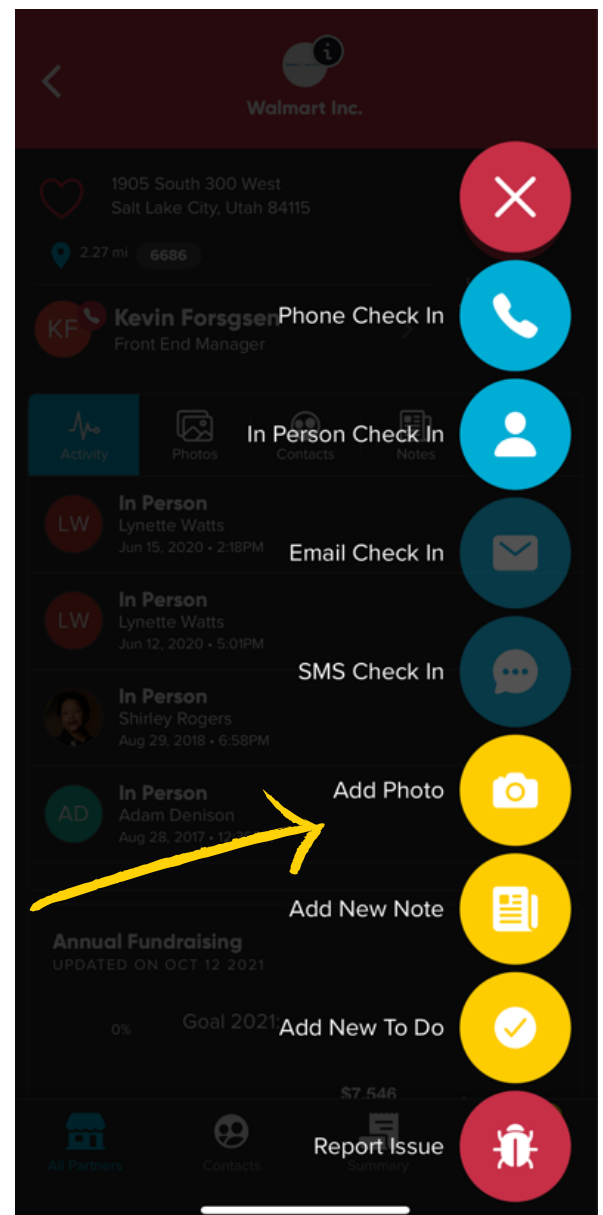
Walmart Inc.

1905 South 300 West
Salt Lake City, Utah 84115

2.27 mi 6686

KF Kevin Forsgsen
Front End Manager

Activity Photos Contacts Notes

LW In Person
Lynette Watts
Jun 15, 2020 • 2:18PM

LW In Person
Lynette Watts
Jun 12, 2020 • 5:01PM

In Person
Shirley Rogers
Aug 29, 2018 • 6:58PM

AD In Person
Adam Denison
Aug 28, 2017 • 12:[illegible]

Annual Fundraising
UPDATED ON OCT 12 2021

0% Goal 2021:

$7,546

All Partners Contacts Summary

Phone Check In
In Person Check In
Email Check In
SMS Check In
Add Photo
Add New Note
Add New To Do
Report Issue